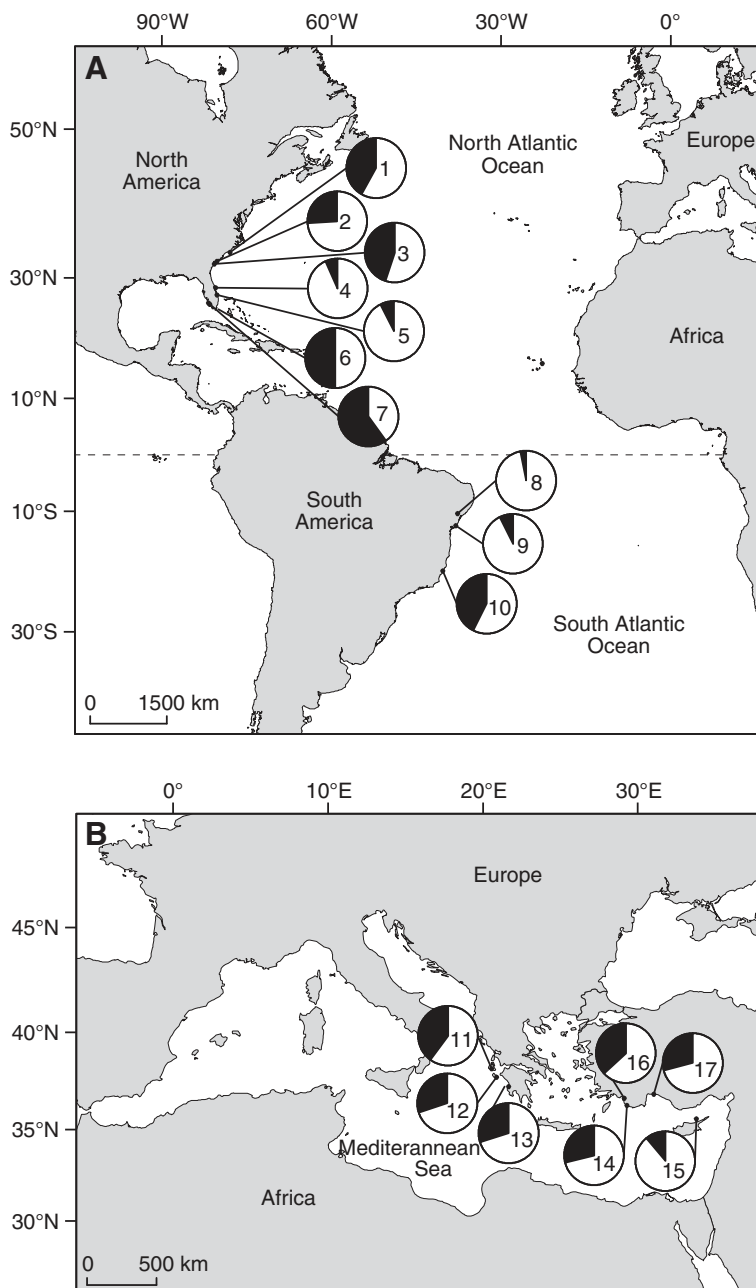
90°W 60°W 30°W 0°

A

50°N
30°N
10°N
10°S
30°S

North America

North Atlantic Ocean

Europe

Africa

South America

South Atlantic Ocean

1
2
3
4
5
6
7
8
9
10

0 1500 km

0° 10°E 20°E 30°E

B

45°N
40°N
35°N
30°N

Europe

Mediterranean Sea

Africa

11
12
13
14
15
16
17

0 500 km